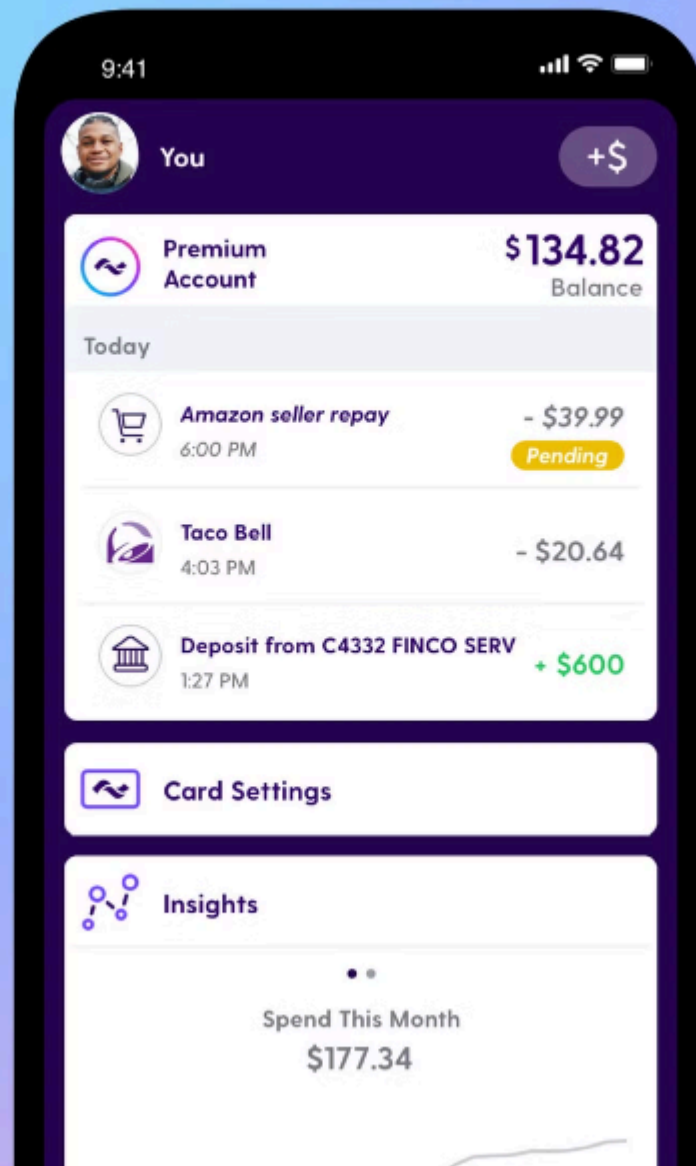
9:41

You

+$

Premium Account

$134.82
Balance

Today

Amazon seller repay
6:00 PM

- $39.99
Pending

Taco Bell
4:03 PM

- $20.64

Deposit from C4332 FINCO SERV
1:27 PM

+ $600

Card Settings

Insights

Spend This Month
$177.34